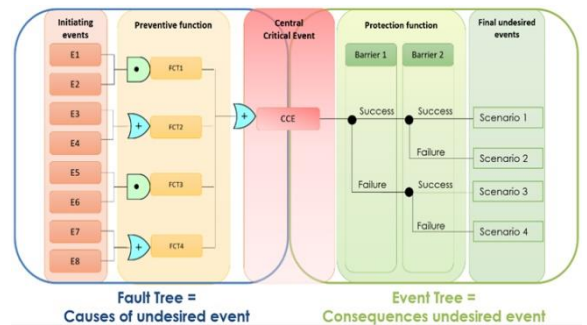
Initiating events

Preventive function

Central Critical Event

Protection function

Final undesired events

E1

E2

E3

E4

E5

E6

E7

E8

FCT1

FCT2

FCT3

FCT4

CCE

Barrier 1

Barrier 2

Success

Success

Failure

Failure

Success

Failure

Scenario 1

Scenario 2

Scenario 3

Scenario 4

Fault Tree =
Causes of undesired event

Event Tree =
Consequences undesired event